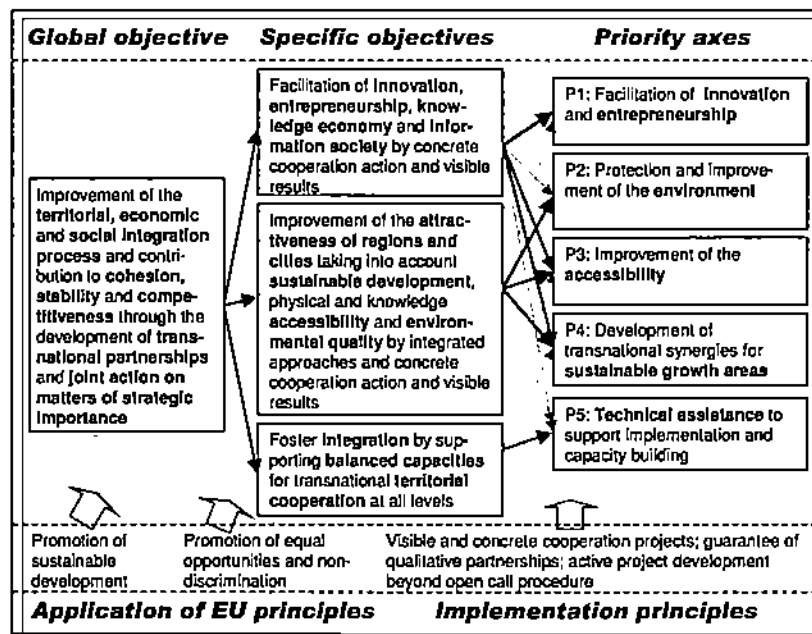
Global objective

Specific objectives

Priority axes

Improvement of the territorial, economic and social integration process and contribution to cohesion, stability and competitiveness through the development of transnational partnerships and joint action on matters of strategic importance

Facilitation of innovation, entrepreneurship, knowledge economy and information society by concrete cooperation action and visible results

Improvement of the attractiveness of regions and cities taking into account sustainable development, physical and knowledge accessibility and environmental quality by integrated approaches and concrete cooperation action and visible results

Foster integration by supporting balanced capacities for transnational territorial cooperation at all levels

P1: Facilitation of innovation and entrepreneurship

P2: Protection and improvement of the environment

P3: Improvement of the accessibility

P4: Development of transnational synergies for sustainable growth areas

P5: Technical assistance to support implementation and capacity building

Promotion of sustainable development

Promotion of equal opportunities and non-discrimination

Visible and concrete cooperation projects; guarantee of qualitative partnerships; active project development beyond open call procedure

Application of EU principles

Implementation principles